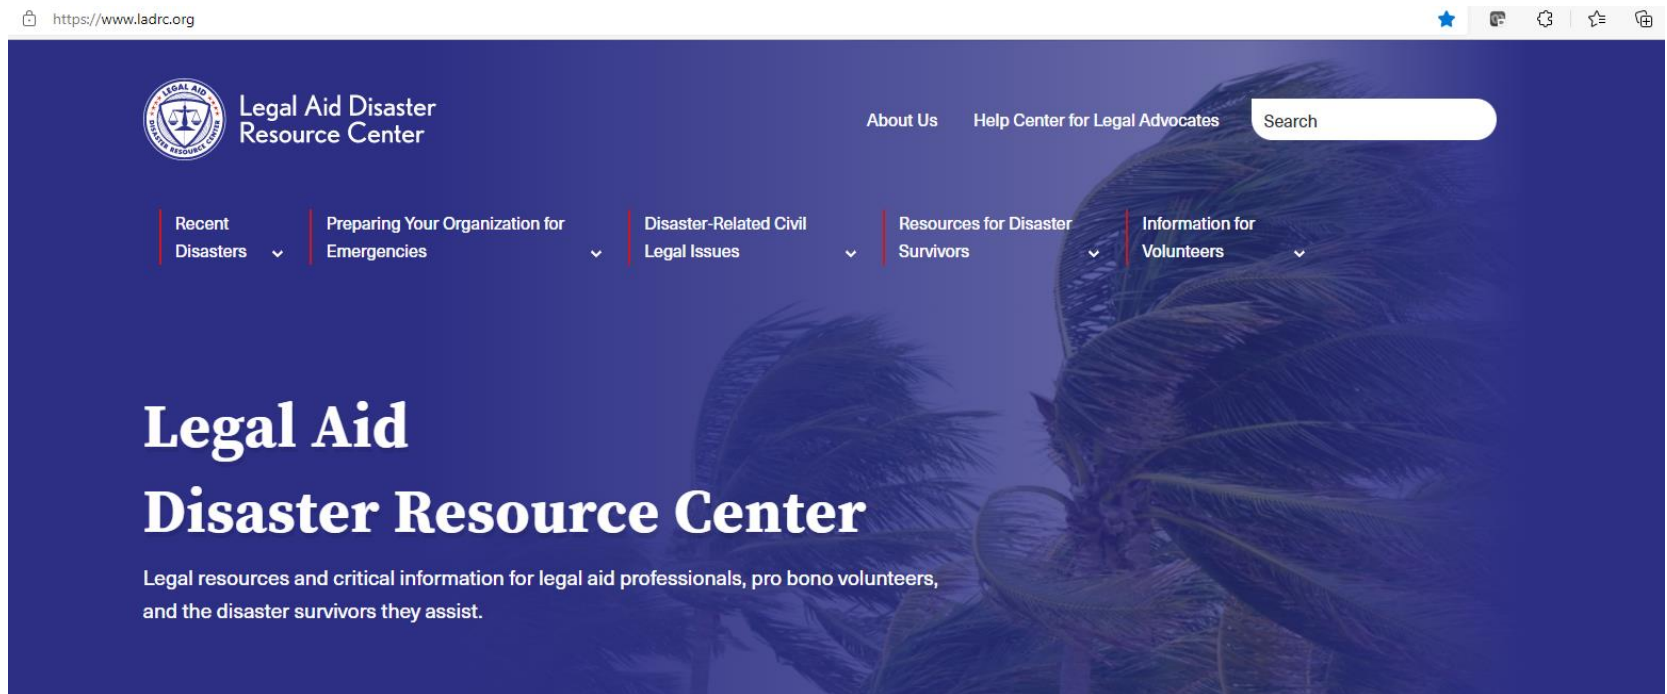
https://www.ladrc.org

LEGAL AID DISASTER RESOURCE CENTER

Legal Aid Disaster Resource Center

About Us Help Center for Legal Advocates

Search

Recent Disasters

Preparing Your Organization for Emergencies

Disaster-Related Civil Legal Issues

Resources for Disaster Survivors

Information for Volunteers

Legal Aid
Disaster Resource Center

Legal resources and critical information for legal aid professionals, pro bono volunteers, and the disaster survivors they assist.